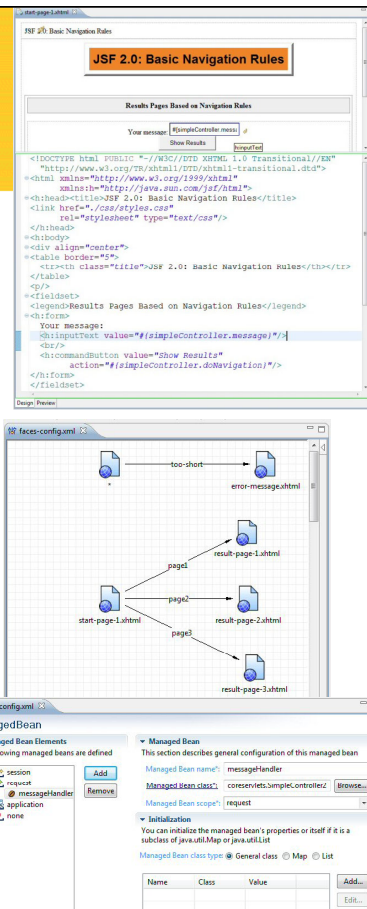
start-page-1.xhtml

JSF 2.0: Basic Navigation Rules

JSF 2.0: Basic Navigation Rules

Results Pages Based on Navigation Rules

Your message: #{simpleController.messa

Show Results

h:inputText

<!DOCTYPE html PUBLIC "-//W3C//DTD XHTML 1.0 Transitional//EN"
"http://www.w3.org/TR/xhtml1/DTD/xhtml1-transitional.dtd">
<html xmlns="http://www.w3.org/1999/xhtml"
xmlns:h="http://java.sun.com/jsf/html">
<h:head><title>JSF 2.0: Basic Navigation Rules</title>
<link href="./css/styles.css"
rel="stylesheet" type="text/css"/>
</h:head>
<h:body>
<div align="center">
<table border="5">
<tr><th class="title">JSF 2.0: Basic Navigation Rules</th></tr>
</table>
<p/>
<fieldset>
<legend>Results Pages Based on Navigation Rules</legend>
<h:form>
Your message:
<h:inputText value="#{simpleController.message}"/>
<br/>
<h:commandButton value="Show Results"
action="#{simpleController.doNavigation}"/>
</h:form>
</fieldset>

Design Preview

faces-config.xml

*

too-short

error-message.xhtml

result-page-1.xhtml

page1

page2

start-page-1.xhtml

result-page-2.xhtml

page3

result-page-3.xhtml

config.xml

gedBean

ged Bean Elements

owing managed beans are defined

session

request

messageHandler

application

none

Add

Remove

Managed Bean

This section describes general configuration of this managed bean

Managed Bean name*: messageHandler

Managed Bean class*: coreservlets.SimpleController2 Browse...

Managed Bean scope*: request

Initialization

You can initialize the managed bean's properties or itself if it is a subclass of java.util.Map or java.util.List

Managed Bean class type: General class Map List

| Name | Class | Value |
|---|---|---|

Add...

Edit...